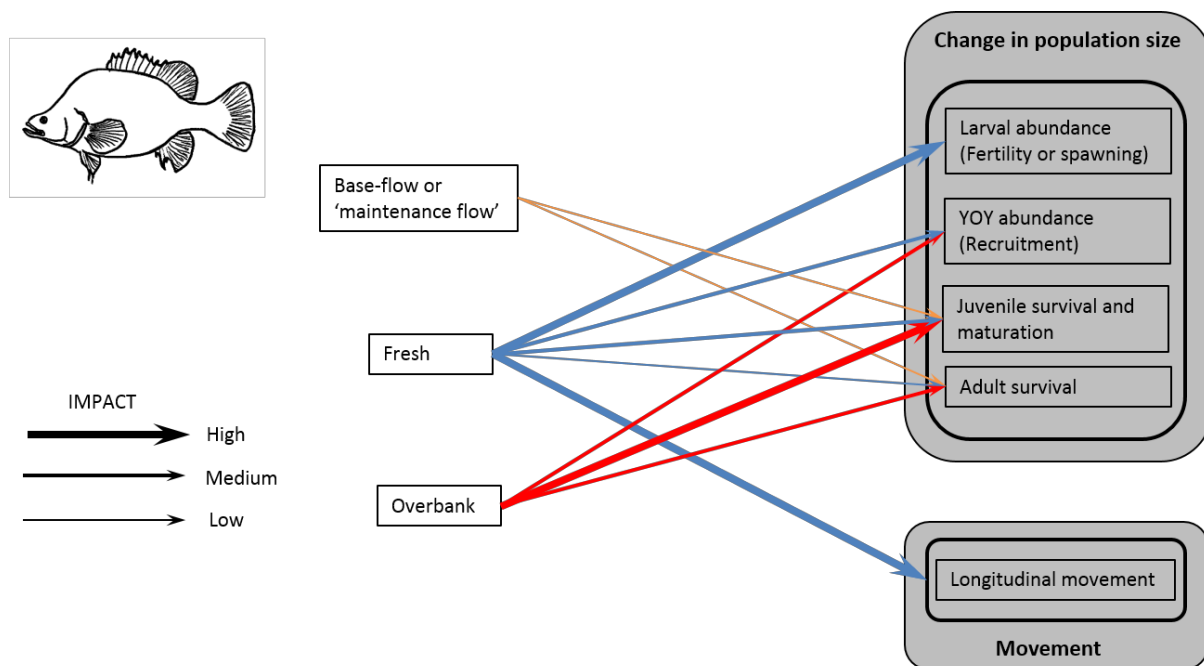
Change in population size

Larval abundance (Fertility or spawning)

YOY abundance (Recruitment)

Juvenile survival and maturation

Adult survival

Base-flow or 'maintenance flow'

Fresh

Overbank

IMPACT

High

Medium

Low

Longitudinal movement

Movement